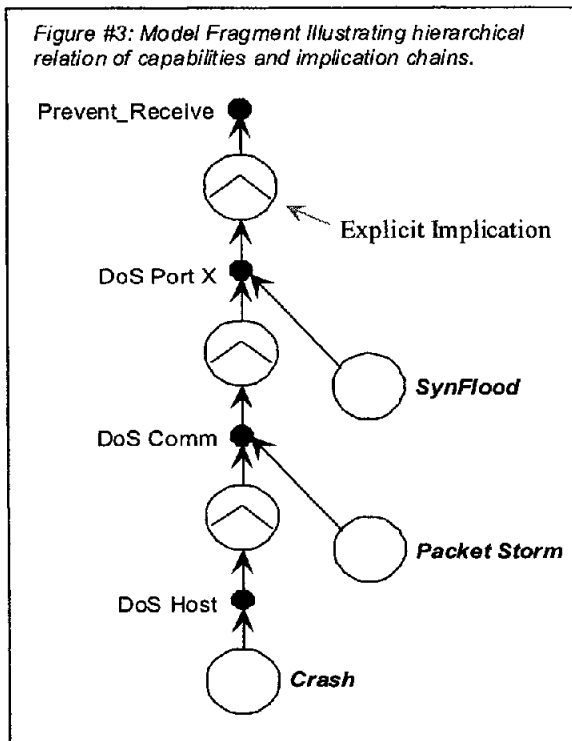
Figure #3: Model Fragment Illustrating hierarchical relation of capabilities and implication chains.

Prevent_Receive

Explicit Implication

DoS Port X

SynFlood

DoS Comm

Packet Storm

DoS Host

Crash